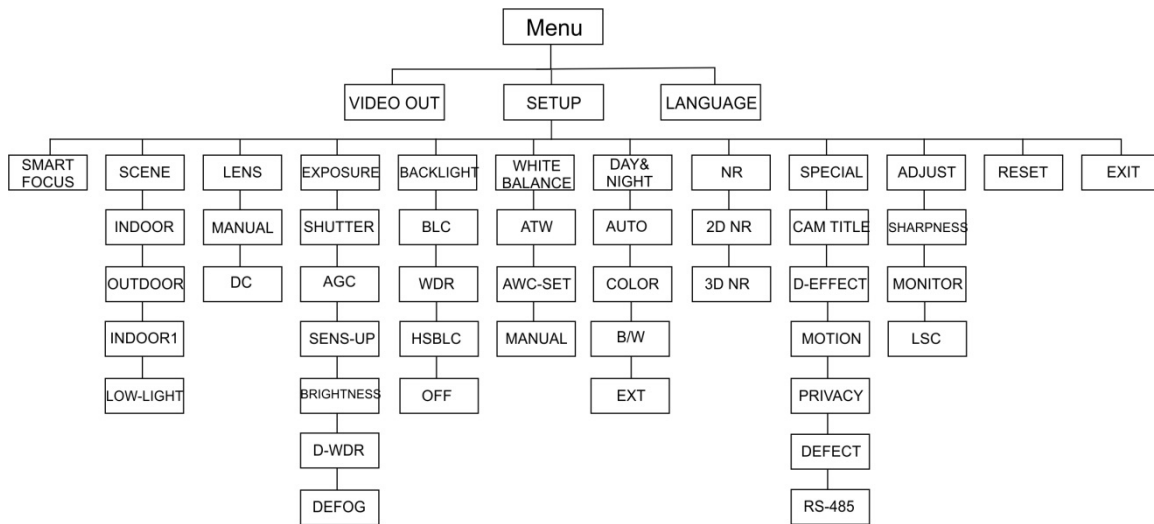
Menu

VIDEO OUT
SETUP
LANGUAGE

SMART FOCUS

SCENE
INDOOR
OUTDOOR
INDOOR1
LOW-LIGHT

LENS
MANUAL
DC

EXPOSURE
SHUTTER
AGC
SENS-UP
BRIGHTNESS
D-WDR
DEFOG

BACKLIGHT
BLC
WDR
HSBLC
OFF

WHITE BALANCE
ATW
AWC-SET
MANUAL

DAY& NIGHT
AUTO
COLOR
B/W
EXT

NR
2D NR
3D NR

SPECIAL
CAM TITLE
D-EFFECT
MOTION
PRIVACY
DEFECT
RS-485

ADJUST
SHARPNESS
MONITOR
LSC

RESET

EXIT